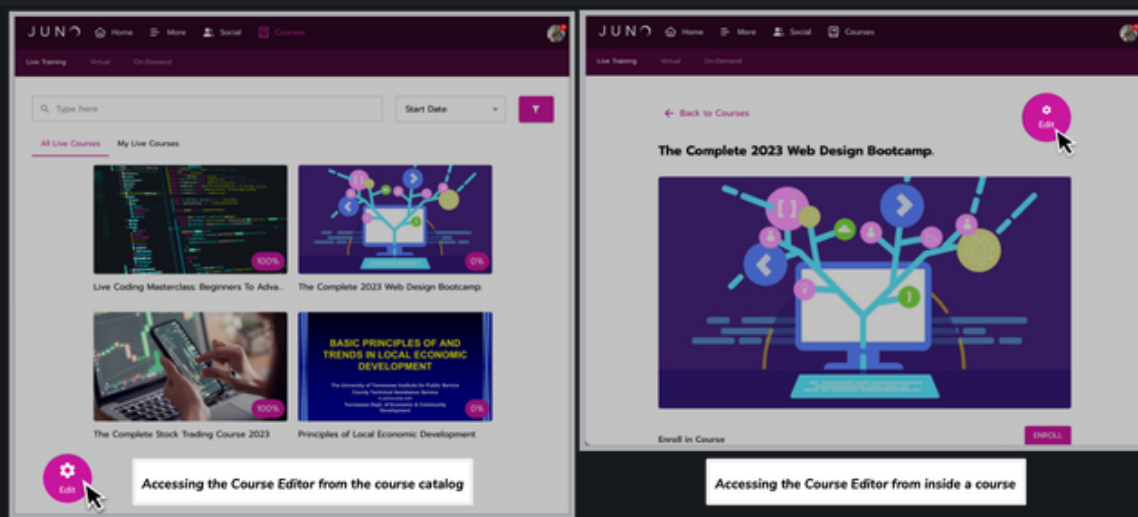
JUNO Home More Social Courses

Live Training Virtual On-Demand

Type here

Start Date

All Live Courses My Live Courses

100%

Live Coding Masterclass: Beginners To Adva...

0%

The Complete 2023 Web Design Bootcamp.

100%

The Complete Stock Trading Course 2023

BASIC PRINCIPLES OF AND TRENDS IN LOCAL ECONOMIC DEVELOPMENT

The University of Tennessee Institute for Public Service County Technical Assistance Service

Tennessee Dept. of Economic & Community Development

0%

Principles of Local Economic Development

Edit

Accessing the Course Editor from the course catalog

JUNO Home More Social Courses

Live Training Virtual On-Demand

← Back to Courses

Edit

The Complete 2023 Web Design Bootcamp.

Enroll in Course

ENROLL

Accessing the Course Editor from inside a course